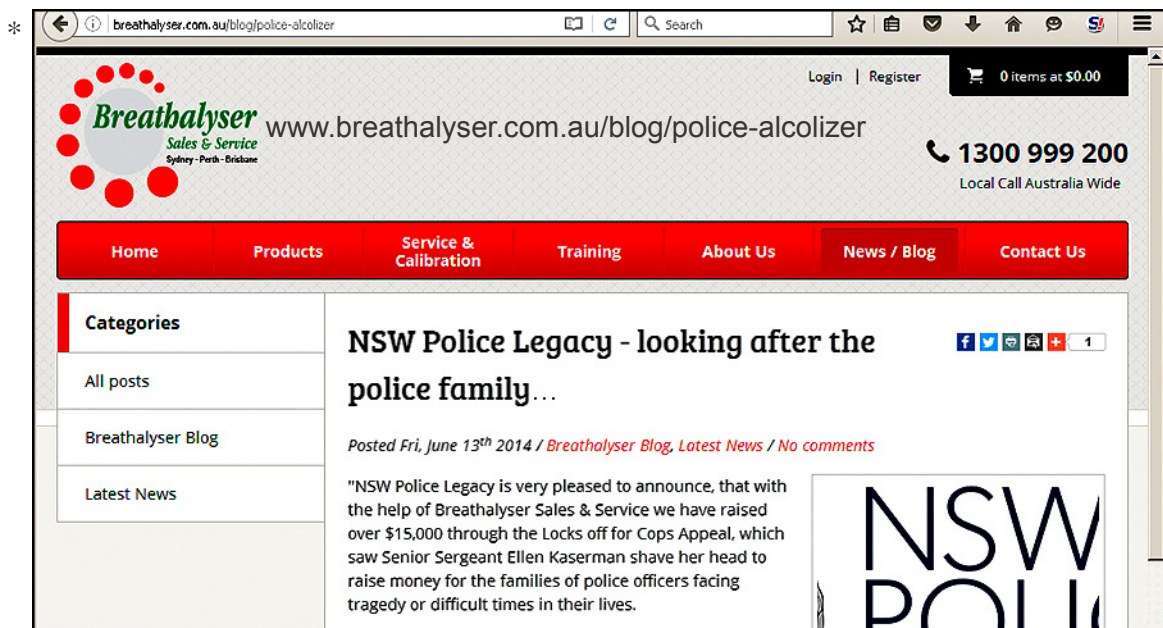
*

breathalyser.com.au/blog/police-alcolizer

Search

Login | Register

0 items at $0.00

Breathalyser Sales & Service Sydney - Perth - Brisbane

www.breathalyser.com.au/blog/police-alcolizer

1300 999 200

Local Call Australia Wide

Home | Products | Service & Calibration | Training | About Us | News / Blog | Contact Us

Categories

All posts

Breathalyser Blog

Latest News

NSW Police Legacy - looking after the police family…

1

Posted Fri, June $13^{th}$ 2014 / Breathalyser Blog, Latest News / No comments

"NSW Police Legacy is very pleased to announce, that with the help of Breathalyser Sales & Service we have raised over $15,000 through the Locks off for Cops Appeal, which saw Senior Sergeant Ellen Kaserman shave her head to raise money for the families of police officers facing tragedy or difficult times in their lives.

NSW POL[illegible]